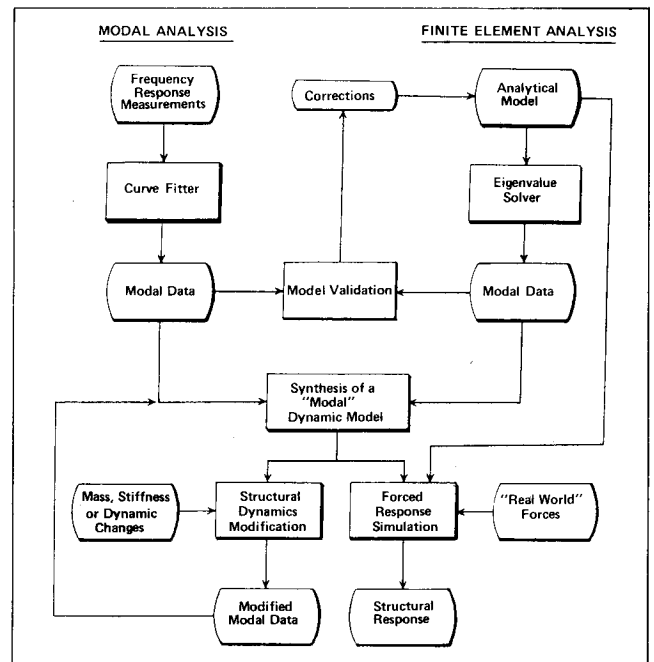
MODAL ANALYSIS

FINITE ELEMENT ANALYSIS

Frequency Response Measurements

Corrections

Analytical Model

Curve Fitter

Eigenvalue Solver

Modal Data

Model Validation

Modal Data

Synthesis of a "Modal" Dynamic Model

Mass, Stiffness or Dynamic Changes

Structural Dynamics Modification

Forced Response Simulation

"Real World" Forces

Modified Modal Data

Structural Response